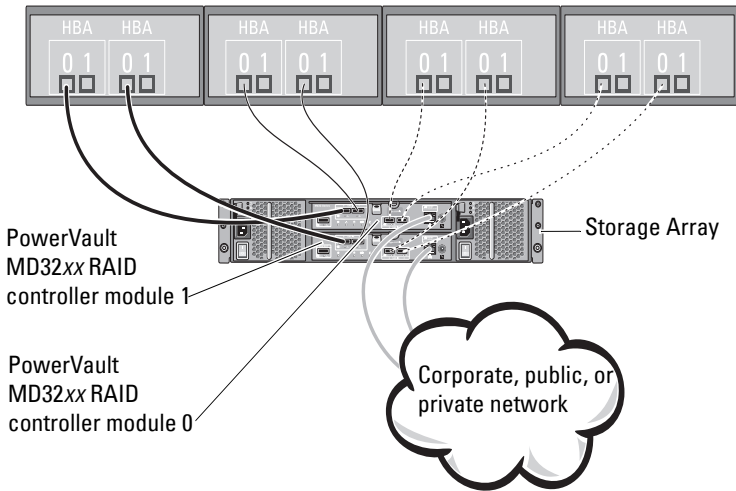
HBA HBA
0 1 0 1

HBA HBA
0 1 0 1

HBA HBA
0 1 0 1

HBA HBA
0 1 0 1

Storage Array

PowerVault MD32xx RAID controller module 1

PowerVault MD32xx RAID controller module 0

Corporate, public, or private network